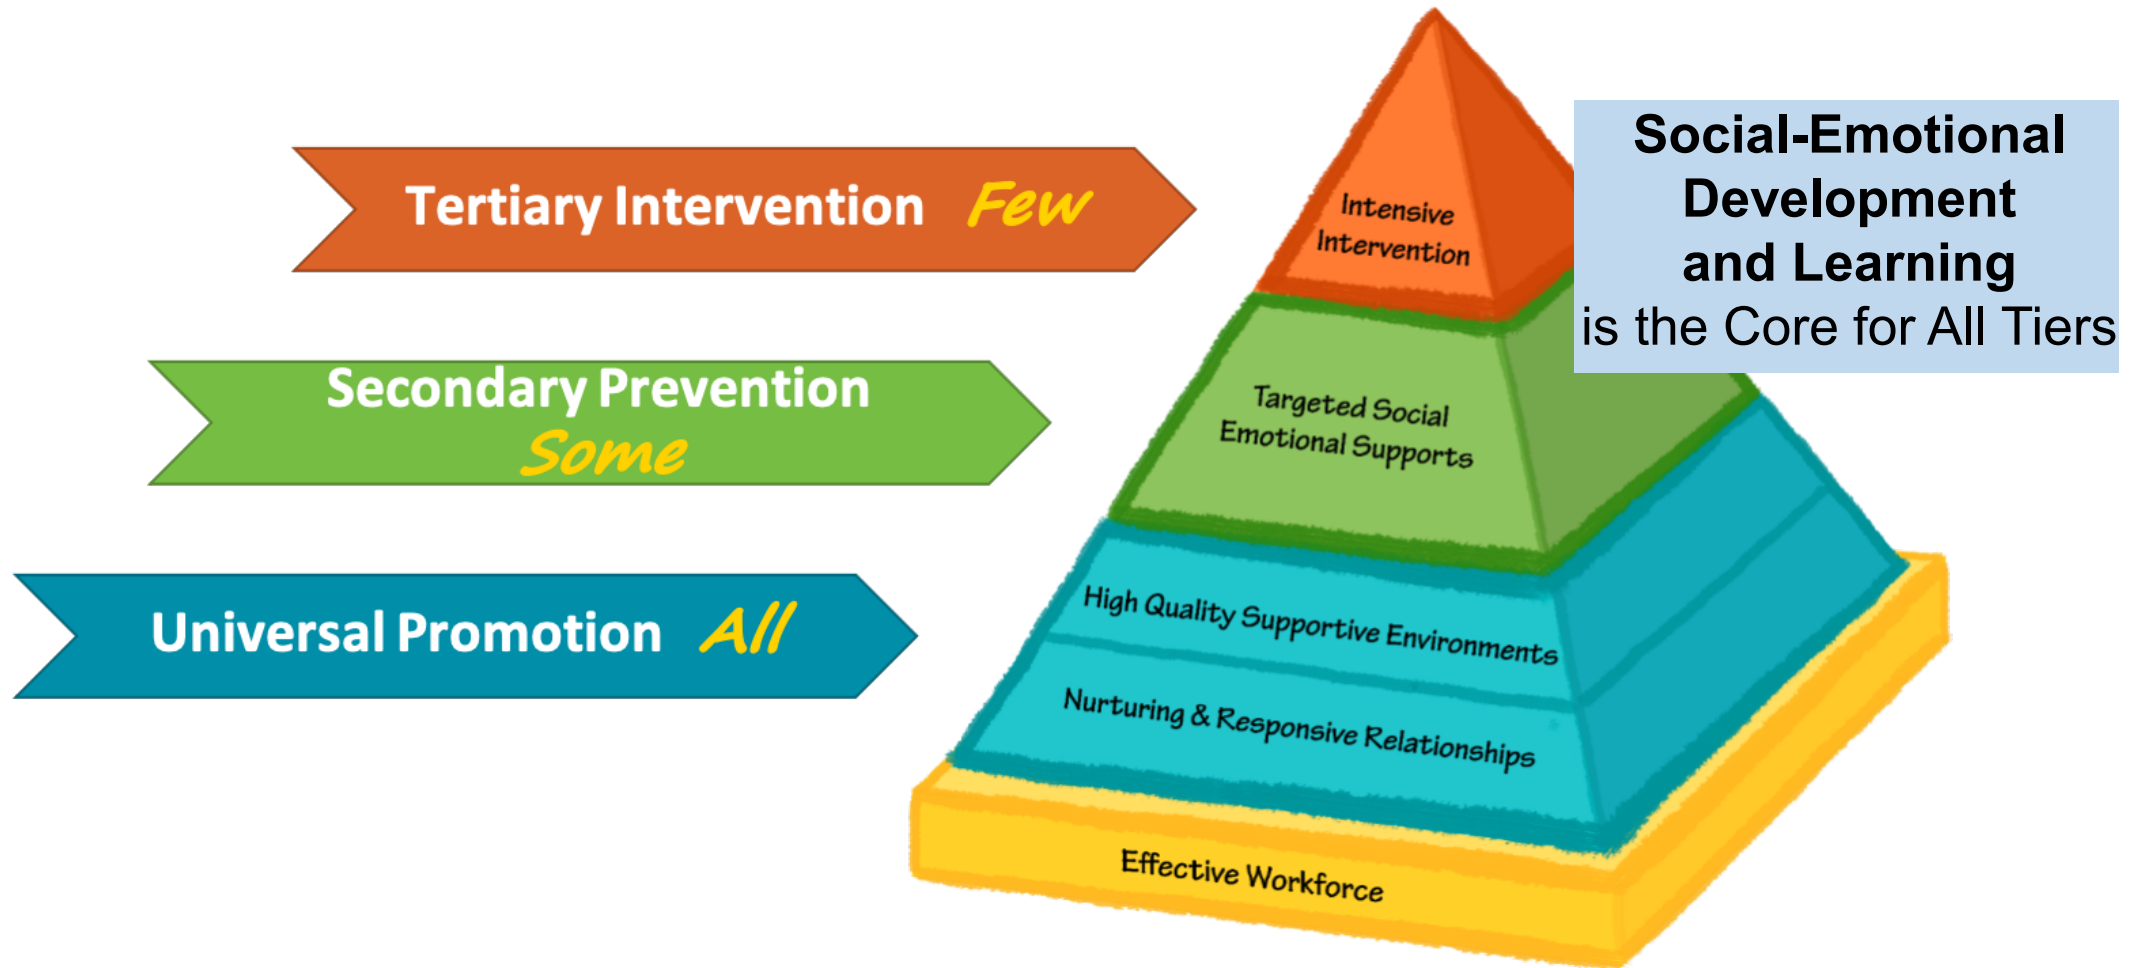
Tertiary Intervention Few

Secondary Prevention Some

Universal Promotion All

Intensive Intervention

Targeted Social Emotional Supports

High Quality Supportive Environments

Nurturing & Responsive Relationships

Effective Workforce

Social-Emotional Development and Learning is the Core for All Tiers